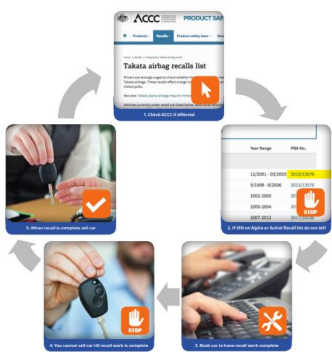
ACCC PRODUCT SAF

Home > Recalls > Product safety laws

Takata airbag recalls list

Drivers are strongly urged to check whether their vehicle is affected by the Takata airbags. These recalls affect a large number of vehicles. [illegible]

See also: Takata alpha airbags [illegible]

Vehicles currently under recall are listed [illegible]

1. Check ACCC if affected

Year Range | PRA No.
12/2001 - 03/2003 | 2012/13079
9/1999 - 8/2006 | 2012/13078
2002-2005 | 
2003-2004 | 
2007-2012 | 

STOP

2. If VIN on Alpha or Active Recall list do not sell

3. Book car to have recall work complete

STOP

4. You cannot sell car till recall work is complete

5. When recall is complete sell car